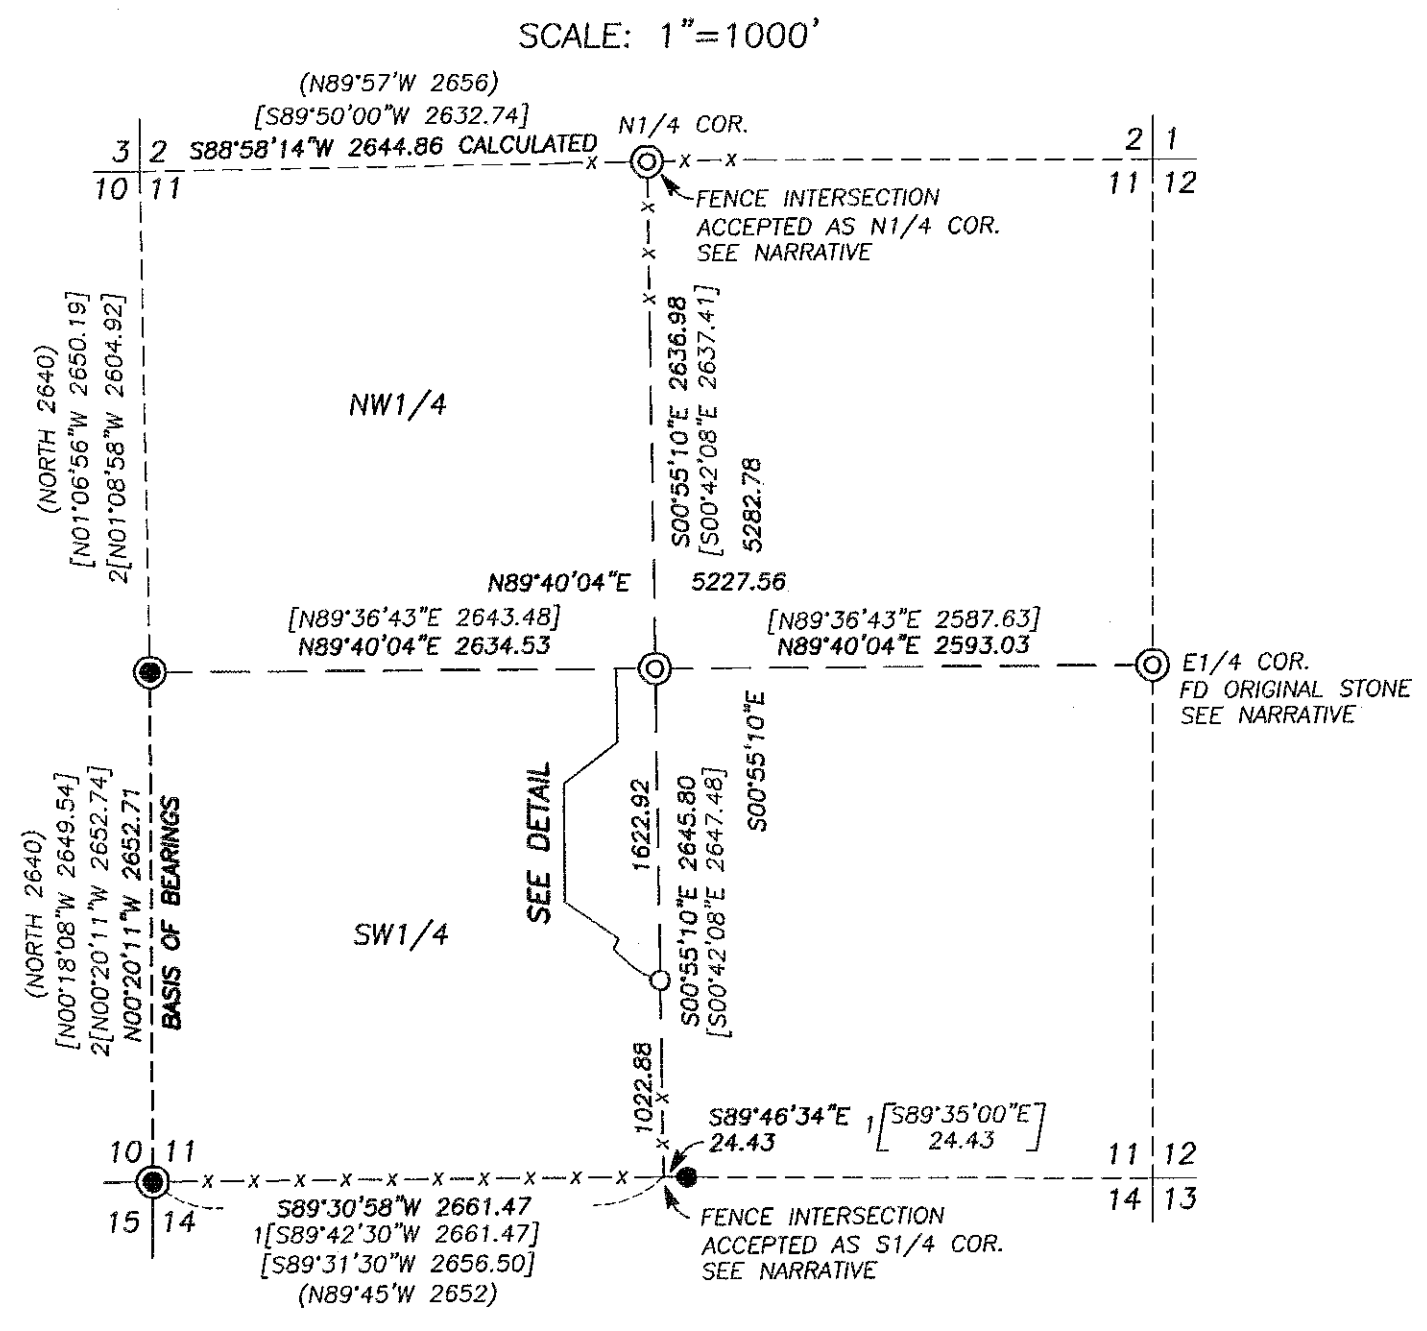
SCALE: 1"=1000'

(N89°57'W 2656)
[S89°50'00"W 2632.74]
S88°58'14"W 2644.86 CALCULATED

N1/4 COR.

3 | 2
10 | 11

2 | 1
11 | 12

FENCE INTERSECTION ACCEPTED AS N1/4 COR. SEE NARRATIVE

(NORTH 2640)
[N01°06'56"W 2650.19]
2[N01°08'58"W 2604.92]

NW1/4

S00°55'10"E 2636.98
[S00°42'08"E 2637.41]

5282.78

N89°40'04"E 5227.56

[N89°36'43"E 2643.48]
N89°40'04"E 2634.53

[N89°36'43"E 2587.63]
N89°40'04"E 2593.03

E1/4 COR.
FD ORIGINAL STONE
SEE NARRATIVE

(NORTH 2640)
[N00°18'08"W 2649.54]
2[N00°20'11"W 2652.74]
N00°20'11"W 2652.71
BASIS OF BEARINGS

SEE DETAIL

1622.92

S00°55'10"E 2645.80
[S00°42'08"E 2647.48]

S00°55'10"E

SW1/4

1022.88

S89°46'34"E
24.43

$1\left[\begin{array}{c}S89°35'00"E\\ 24.43\end{array}\right]$

10 | 11
15 | 14

11 | 12
14 | 13

S89°30'58"W 2661.47
1[S89°42'30"W 2661.47]
[S89°31'30"W 2656.50]
(N89°45'W 2652)

FENCE INTERSECTION ACCEPTED AS S1/4 COR. SEE NARRATIVE